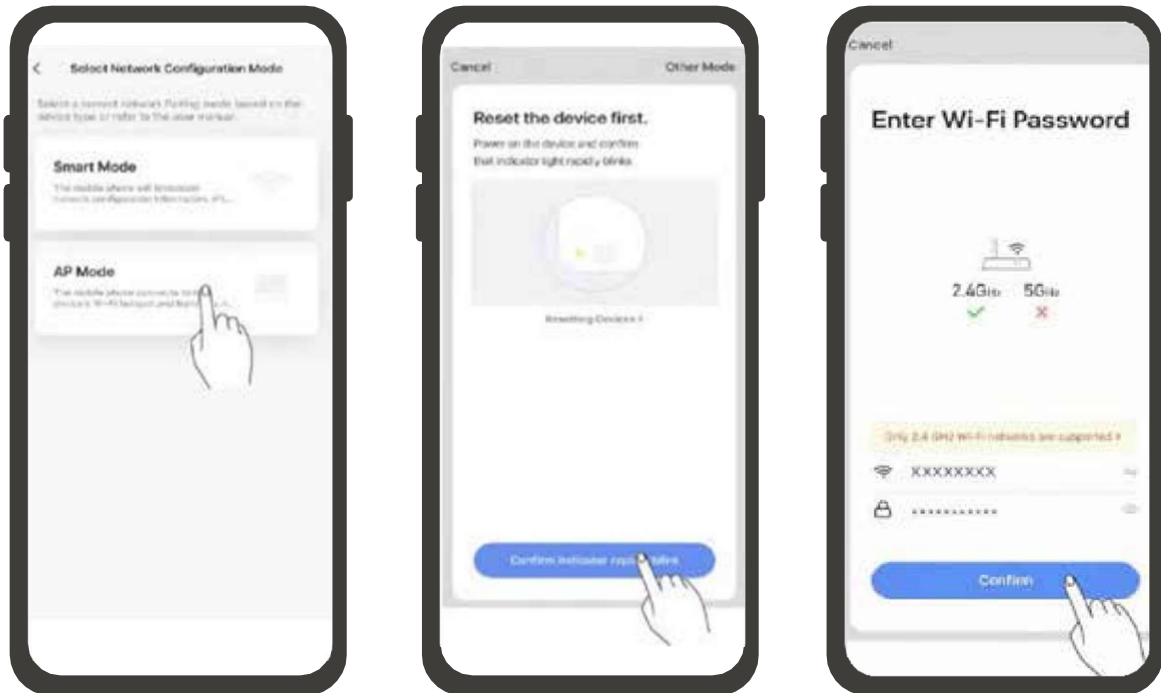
Select Network Configuration Mode

Select a correct network Pairing mode based on the device type or refer to the user manual.

Smart Mode

The mobile phone will broadcast network configuration information, ...

AP Mode

The mobile phone connects to the device's Wi-Fi hotspot and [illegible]

Cancel

Other Mode

Reset the device first.

Power on the device and confirm that indicator light rapidly blinks

Resetting Devices >

Confirm indicator rapidly blinks

Cancel

Enter Wi-Fi Password

2.4GHz

5GHz

Only 2.4 GHz Wi-Fi networks are supported >

XXXXXXXX

···········

Confirm